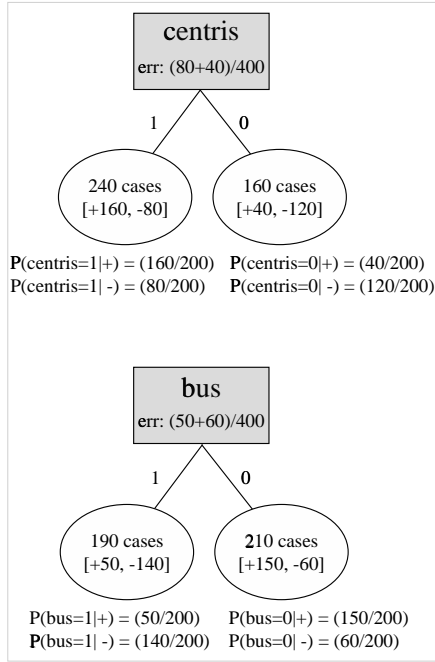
centris
err: (80+40)/400

1

0

240 cases
[+160, -80]

160 cases
[+40, -120]

P(centris=1|+) = (160/200)
P(centris=1| -) = (80/200)

P(centris=0|+) = (40/200)
P(centris=0| -) = (120/200)

bus
err: (50+60)/400

1

0

190 cases
[+50, -140]

210 cases
[+150, -60]

P(bus=1|+) = (50/200)
P(bus=1| -) = (140/200)

P(bus=0|+) = (150/200)
P(bus=0| -) = (60/200)